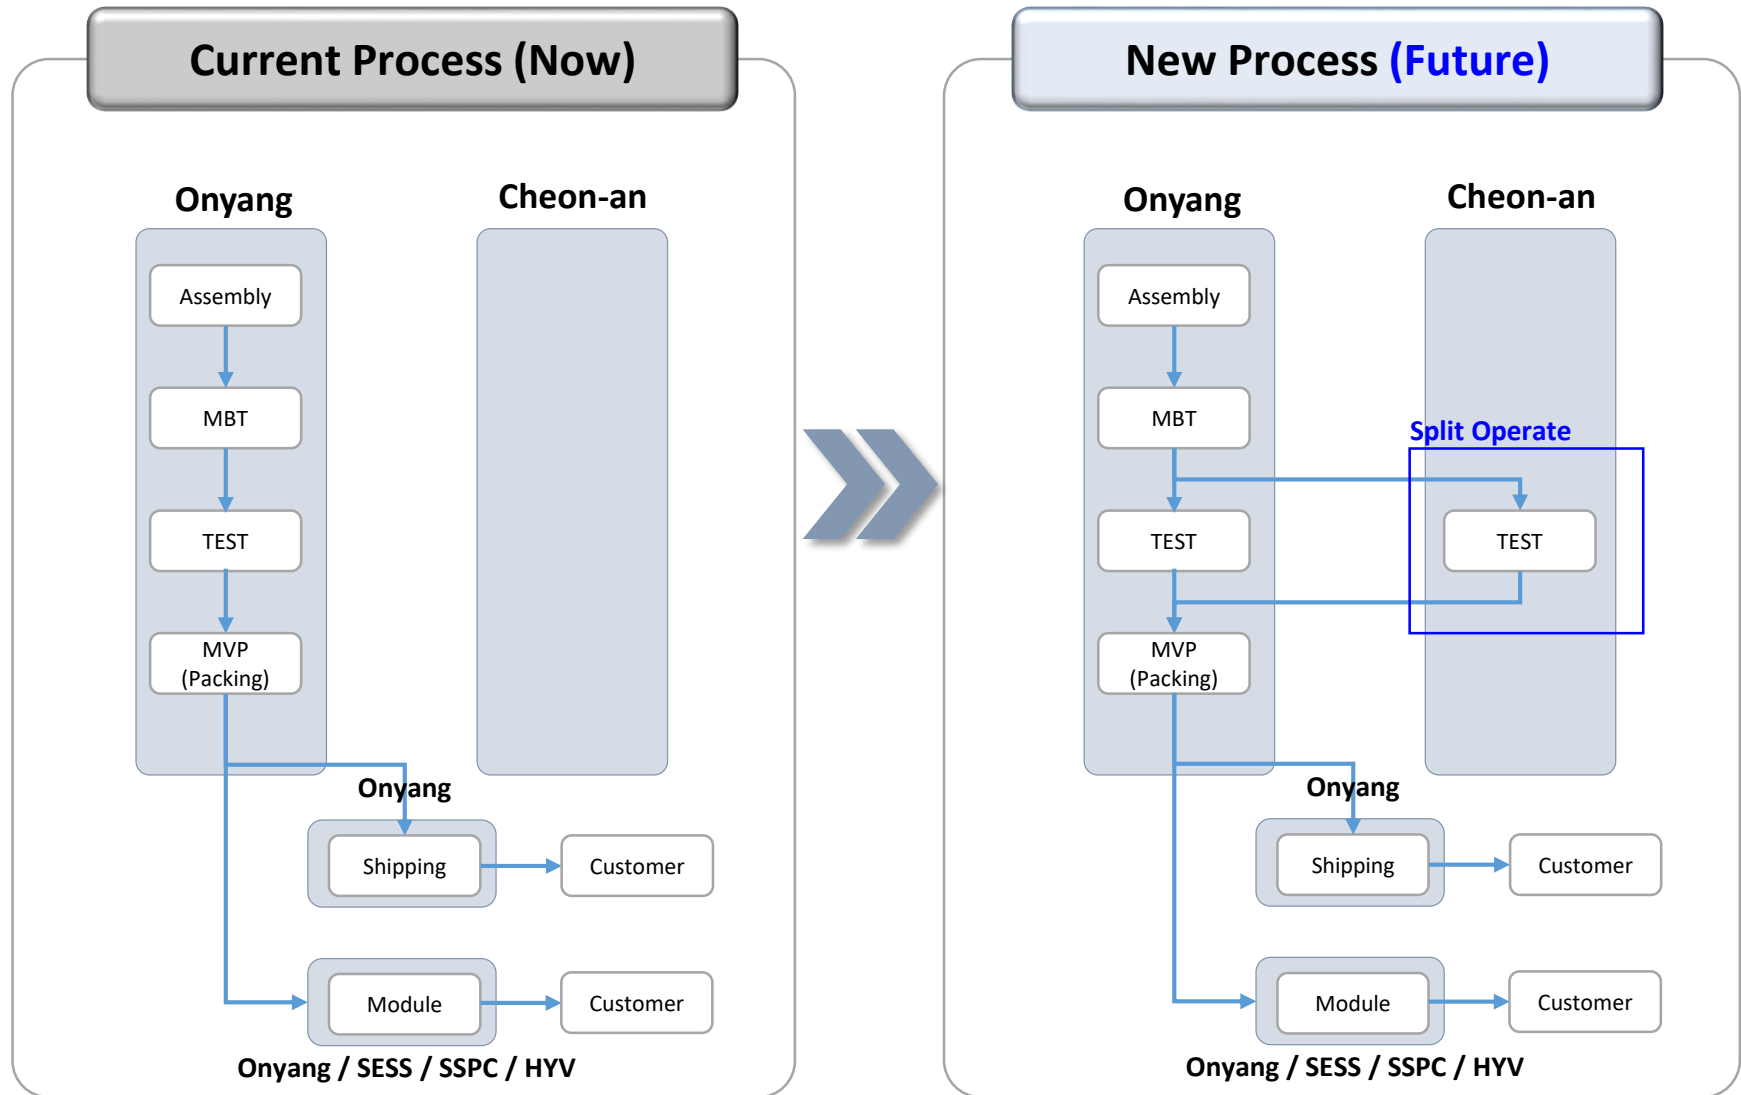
Current Process (Now)

Onyang

Cheon-an

Assembly

MBT

TEST

MVP
(Packing)

Onyang

Shipping

Customer

Module

Customer

Onyang / SESS / SSPC / HYV

New Process (Future)

Onyang

Cheon-an

Assembly

MBT

Split Operate

TEST

TEST

MVP
(Packing)

Onyang

Shipping

Customer

Module

Customer

Onyang / SESS / SSPC / HYV